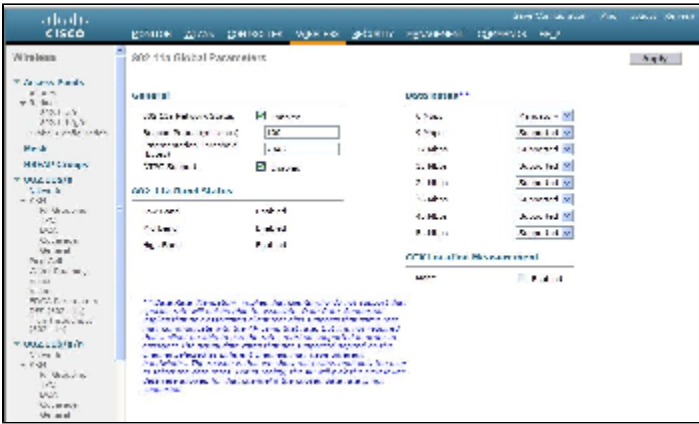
cisco

MONITOR WLANs CONTROLLER WIRELESS SECURITY MANAGEMENT COMMANDS HELP

Apply

Wireless

802.11b Global Parameters

General

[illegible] Enable

Beacon Period (millisecs) 100

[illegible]

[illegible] Enable

802.11b Band Status

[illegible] Enabled

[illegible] Enabled

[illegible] Enabled

Data Rates**

1 Mbps Mandatory

2 Mbps Supported

5.5 Mbps Supported

6 Mbps Supported

9 Mbps Supported

11 Mbps Supported

12 Mbps Supported

18 Mbps Supported

CCX Location Measurement

Mode Enabled

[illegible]